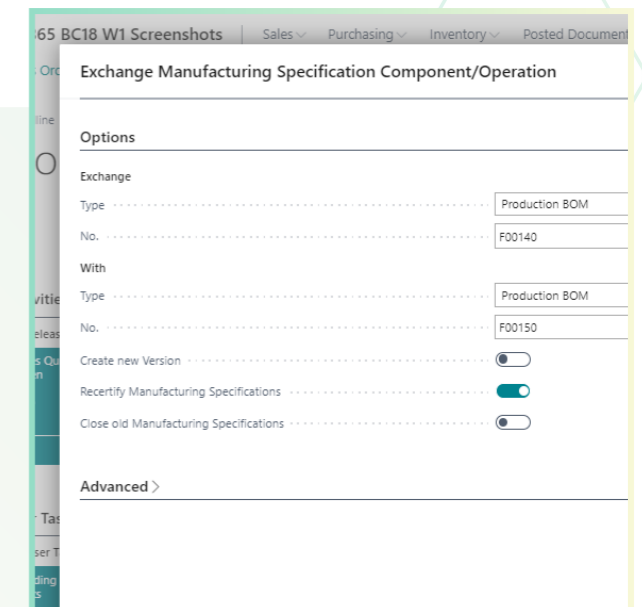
65 BC18 W1 Screenshots | Sales Purchasing Inventory Posted Document

Exchange Manufacturing Specification Component/Operation

Options

Exchange

Type Production BOM

No. F00140

With

Type Production BOM

No. F00150

Create new Version

Recertify Manufacturing Specifications

Close old Manufacturing Specifications

Advanced